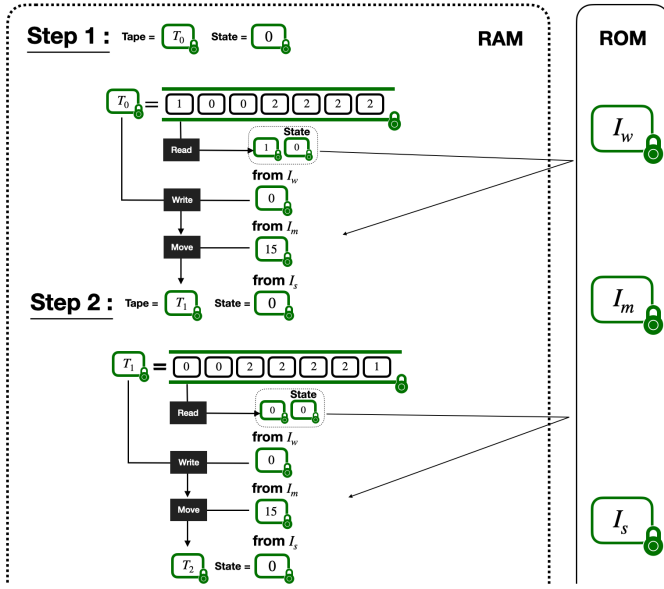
Step 1 : Tape = $T_0$ State = 0

RAM

ROM

$T_0$ = 1 0 0 2 2 2 2

Read

State

1 0

from $I_w$

Write

0

from $I_m$

Move

15

from $I_s$

Step 2 : Tape = $T_1$ State = 0

$T_1$ = 0 0 2 2 2 2 1

Read

State

0 0

from $I_w$

Write

0

from $I_m$

Move

15

from $I_s$

$T_2$ State = 0

$I_w$

$I_m$

$I_s$